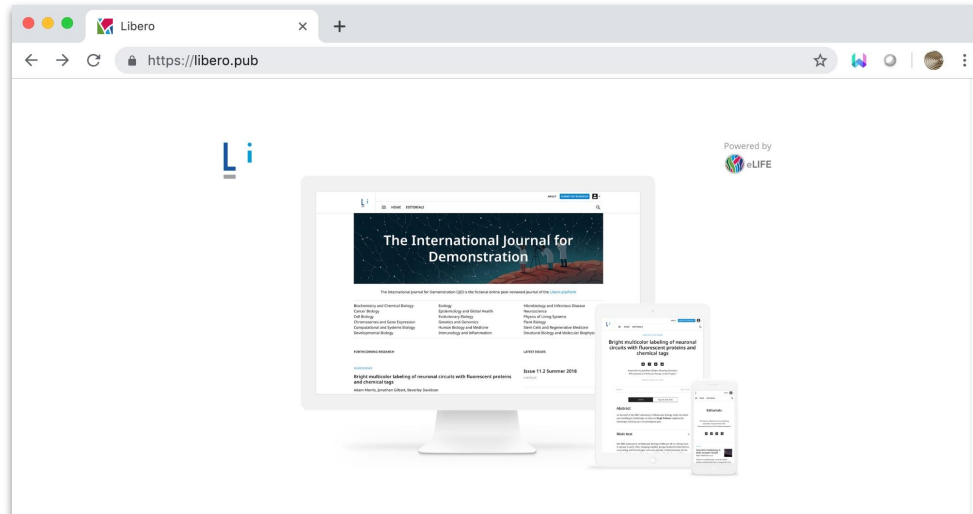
Libero

https://libero.pub

Li

Powered by
eLIFE

ABOUT SUBMIT RESEARCH

Li

HOME EDITORIALS

The International Journal for Demonstration

The International Journal for Demonstration (IJD) is the fictional online peer-reviewed journal of the Libero platform

Biochemistry and Chemical Biology
Cancer Biology
Cell Biology
Chromosomes and Gene Expression
Computational and Systems Biology
Developmental Biology

Ecology
Epidemiology and Global Health
Evolutionary Biology
Genetics and Genomics
Human Biology and Medicine
Immunology and Inflammation

Microbiology and Infectious Disease
Neuroscience
Physics of Living Systems
Plant Biology
Stem Cells and Regenerative Medicine
Structural Biology and Molecular Biophysics

FORTHCOMING RESEARCH

Bright multicolor labeling of neuronal circuits with fluorescent proteins and chemical tags

Adam Merris, Jonathan Gilbert, Beverley Davidson

LATEST ISSUES

Issue 11.2 Summer 2018

Bright multicolor labeling of neuronal circuits with fluorescent proteins and chemical tags

Abstract

Main text

Editorials